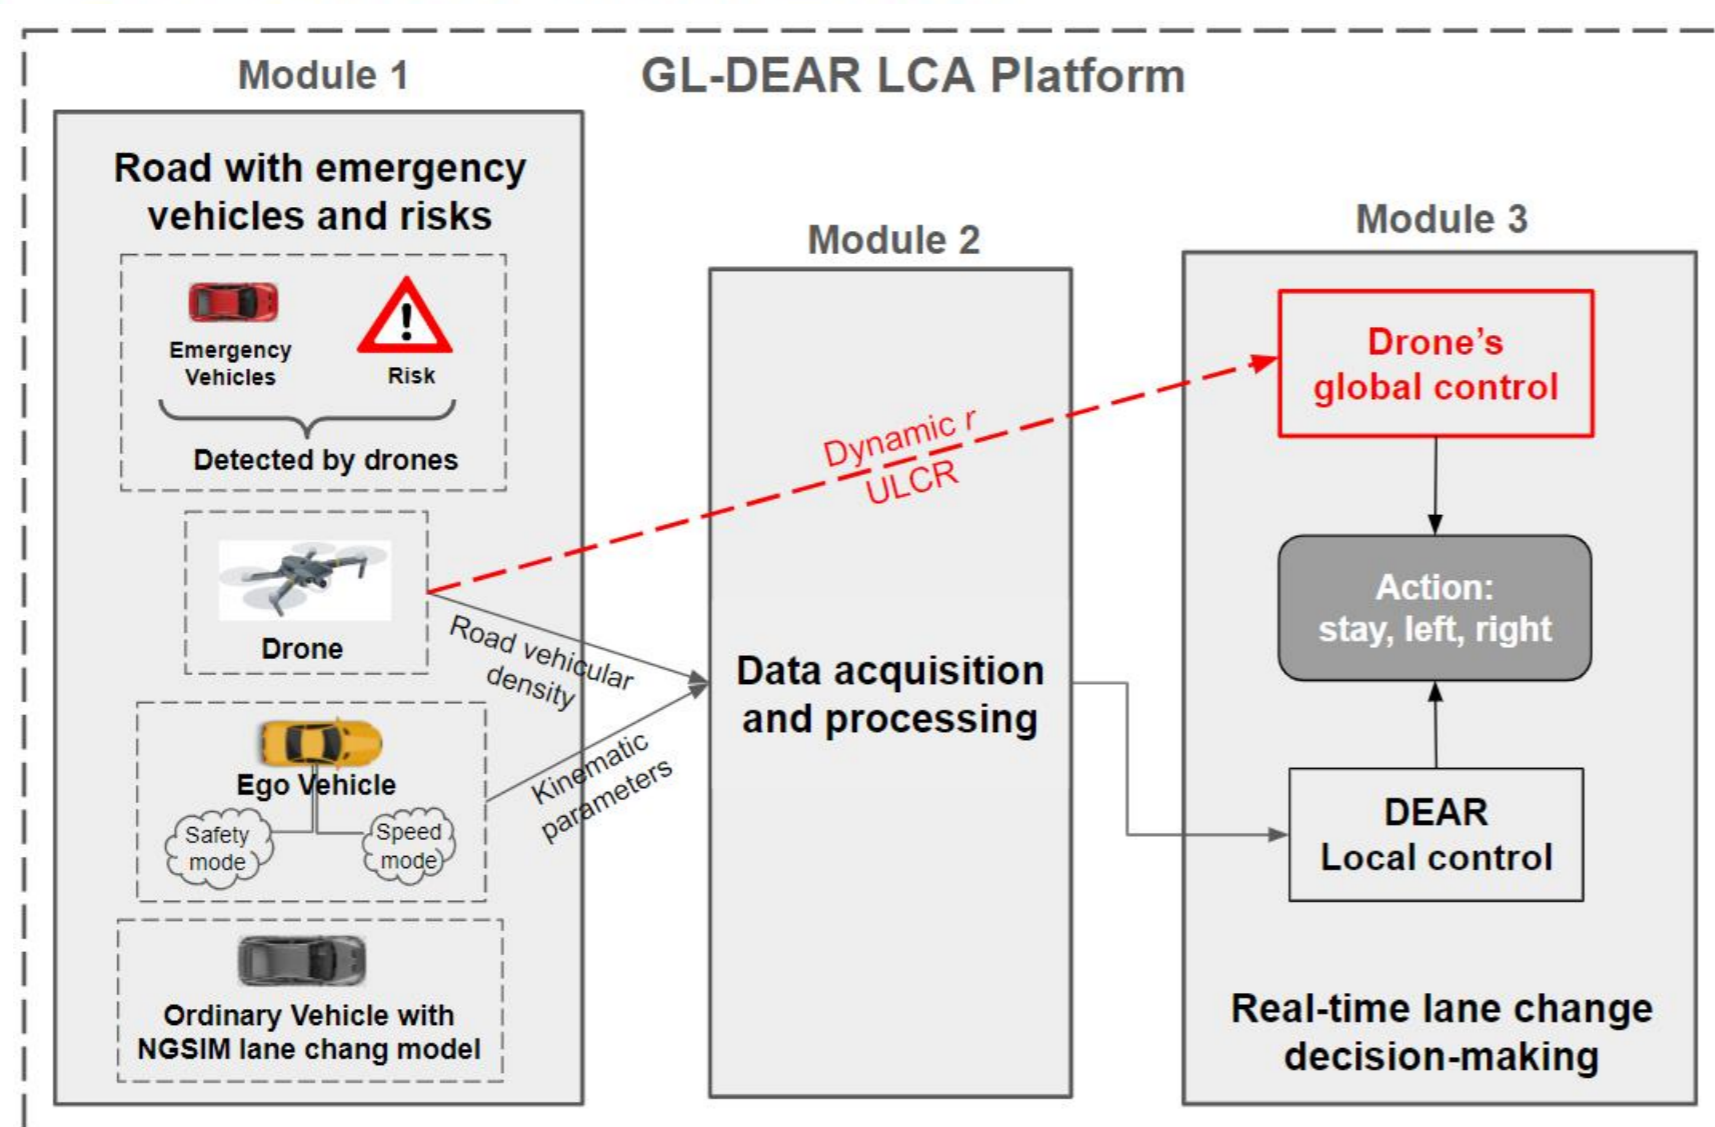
Module 1

GL-DEAR LCA Platform

Road with emergency vehicles and risks

Emergency Vehicles

Risk

Detected by drones

Drone

Ego Vehicle

Safety mode

Speed mode

Ordinary Vehicle with NGSIM lane chang model

Module 2

Data acquisition and processing

Road vehicular density

Kinematic parameters

Dynamic r ULCR

Module 3

Drone's global control

Action: stay, left, right

DEAR Local control

Real-time lane change decision-making